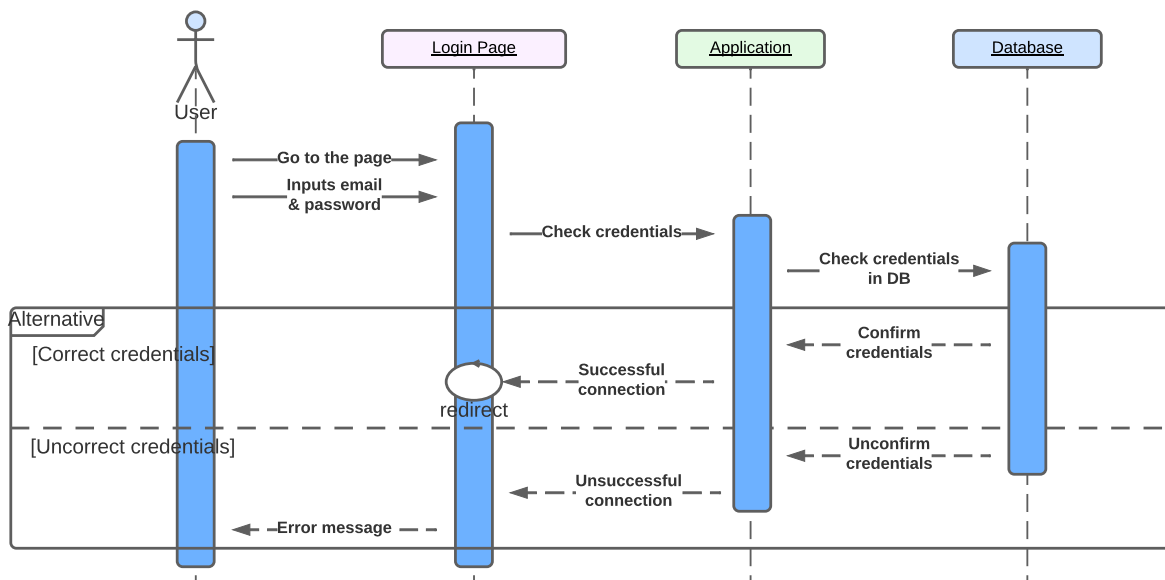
User

Login Page

Application

Database

Go to the page

Inputs email & password

Check credentials

Check credentials in DB

Alternative

[Correct credentials]

Confirm credentials

Successful connection

redirect

[Uncorrect credentials]

Unconfirm credentials

Unsuccessful connection

Error message